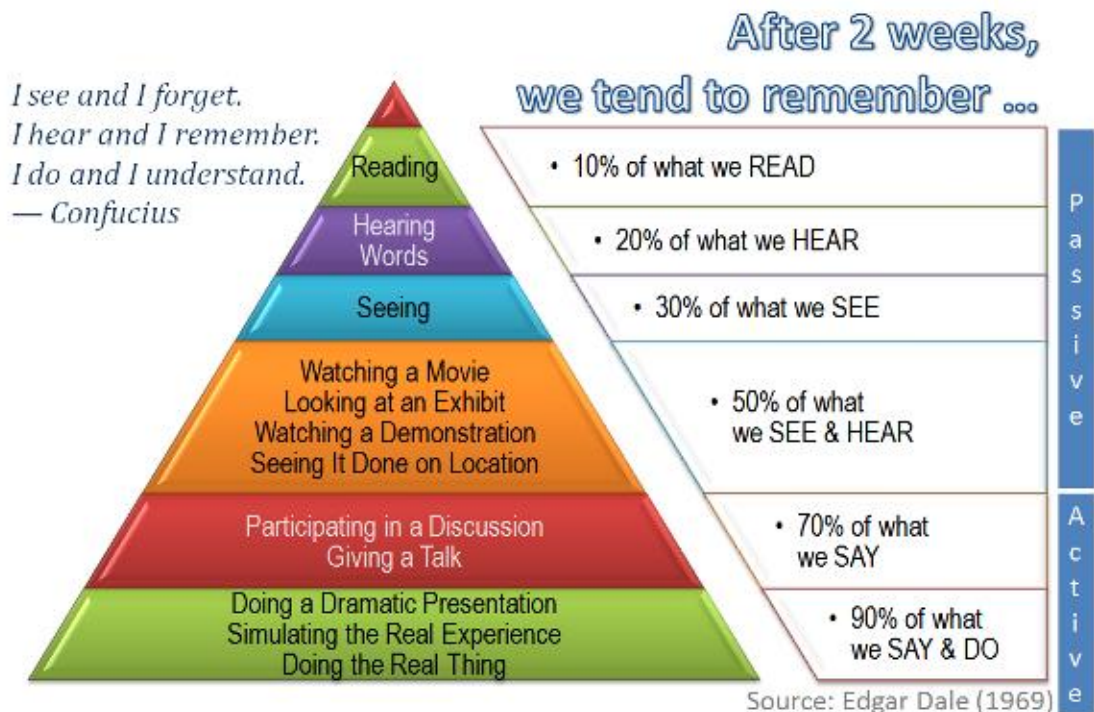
After 2 weeks, we tend to remember ...

I see and I forget.
I hear and I remember.
I do and I understand.
— Confucius

Reading

Hearing Words

Seeing

Watching a Movie
Looking at an Exhibit
Watching a Demonstration
Seeing It Done on Location

Participating in a Discussion
Giving a Talk

Doing a Dramatic Presentation
Simulating the Real Experience
Doing the Real Thing

• 10% of what we READ

• 20% of what we HEAR

• 30% of what we SEE

• 50% of what we SEE & HEAR

• 70% of what we SAY

• 90% of what we SAY & DO

Passive

Active

Source: Edgar Dale (1969)